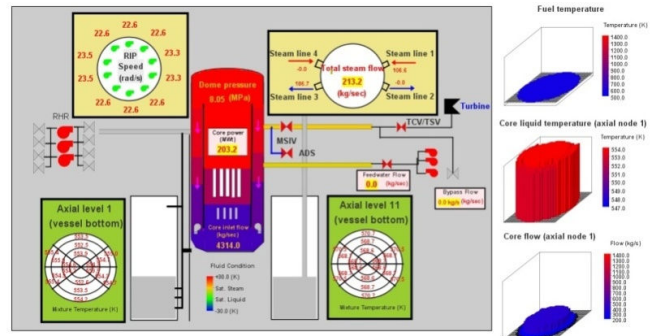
22.6 22.6
23.5 22.6 22.6 23.3
RIP Speed (rad/s)
23.5 23.3
22.6 22.6
22.6 22.6

Dome pressure
8.05 (MPa)

Core power (MW)
203.2

Core inlet flow (kg/sec)
4314.0

Steam line 4
Steam line 1
-0.0
106.6
Total steam flow
213.2
(kg/sec)
106.7
-0.0
Steam line 3
Steam line 2

Turbine
TCV/TSV
MSIV
ADS
RHR

Feedwater Flow
0.0 (kg/sec)

Bypass Flow
0.0 (kg/sec)

Axial level 1 (vessel bottom)
Mixture Temperature (K)

Axial level 11 (vessel bottom)
Mixture Temperature (K)

Fluid Condition
400.0 (K)
Sat. Steam
Sat. Liquid
-30.0 (K)

Fuel temperature
Temperature (K)
1400.0
1300.0
1200.0
1100.0
1000.0
900.0
800.0
700.0
600.0
500.0

Core liquid temperature (axial node 1)
Temperature (K)
554.0
553.0
552.0
551.0
550.0
549.0
548.0
547.0

Core flow (axial node 1)
Flow (kg/s)
1400.0
1300.0
1200.0
1100.0
1000.0
900.0
800.0
700.0
600.0
500.0
400.0
300.0
200.0